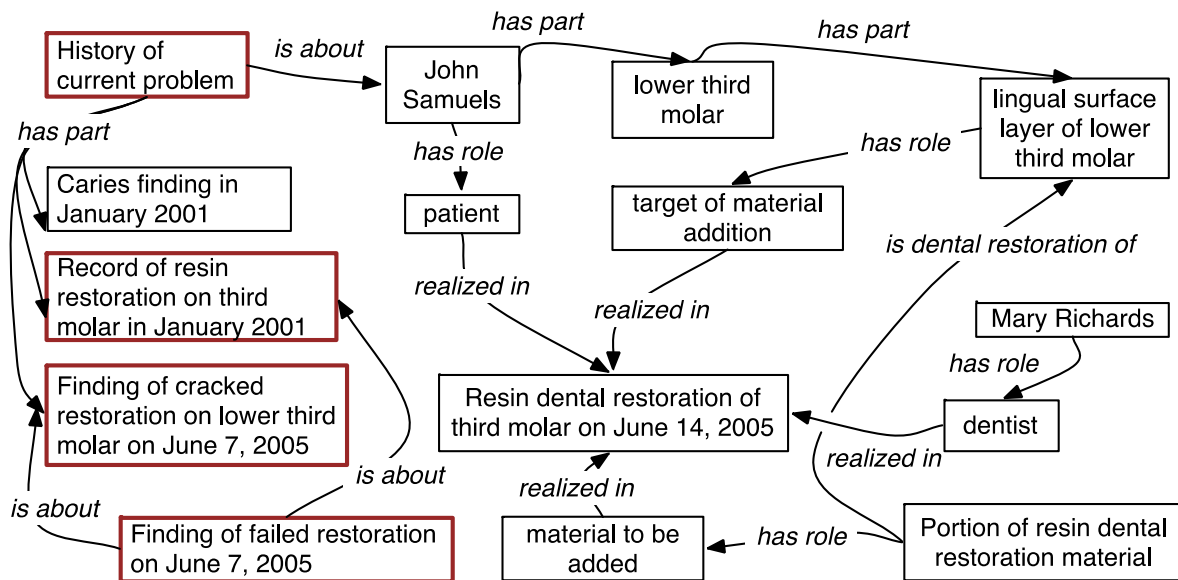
History of current problem

is about

John Samuels

has part

lower third molar

has part

lingual surface layer of lower third molar

has part

Caries finding in January 2001

Record of resin restoration on third molar in January 2001

Finding of cracked restoration on lower third molar on June 7, 2005

is about

Finding of failed restoration on June 7, 2005

is about

has role

patient

realized in

has role

target of material addition

realized in

is dental restoration of

Mary Richards

has role

dentist

realized in

Resin dental restoration of third molar on June 14, 2005

realized in

material to be added

has role

Portion of resin dental restoration material